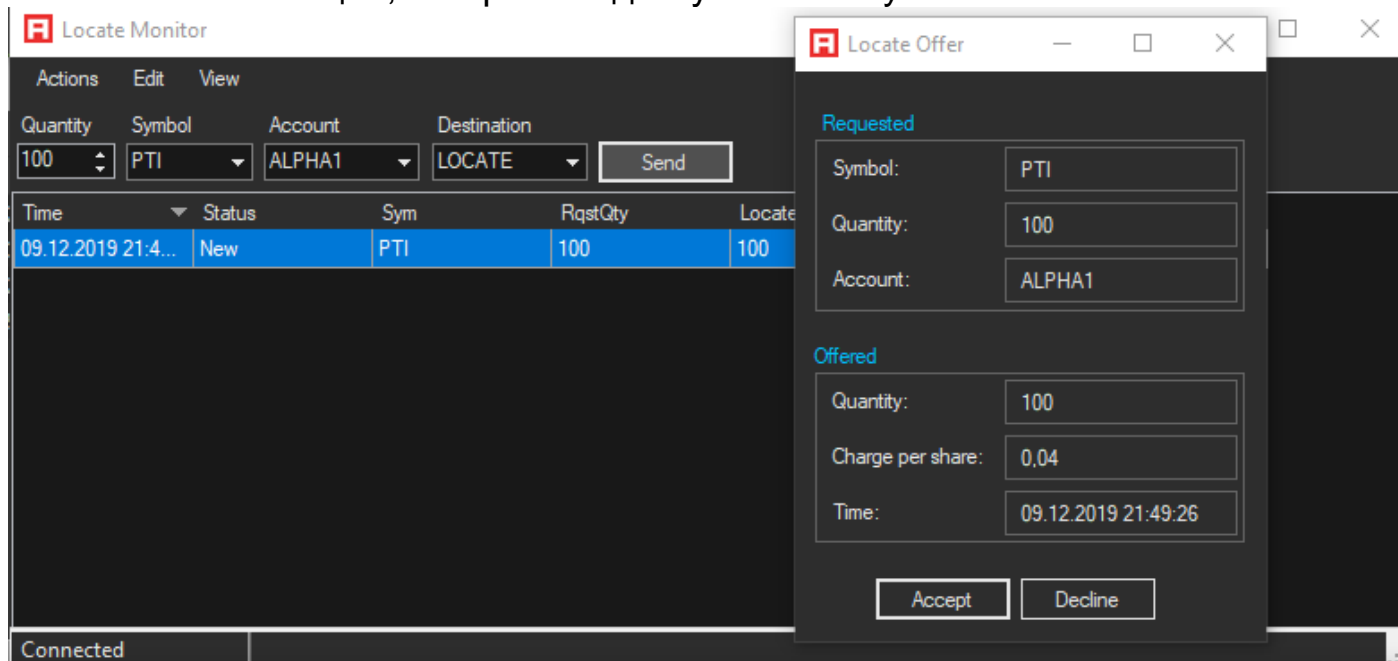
Locate Monitor

Actions Edit View

Quantity Symbol Account Destination

100 PTI ALPHA1 LOCATE Send

| Time | Status | Sym | RqstQty | Locate |
|---|---|---|---|---|
| 09.12.2019 21:4... | New | PTI | 100 | 100 |

Connected

Locate Offer

Requested

Symbol: PTI

Quantity: 100

Account: ALPHA1

Offered

Quantity: 100

Charge per share: 0,04

Time: 09.12.2019 21:49:26

Accept Decline